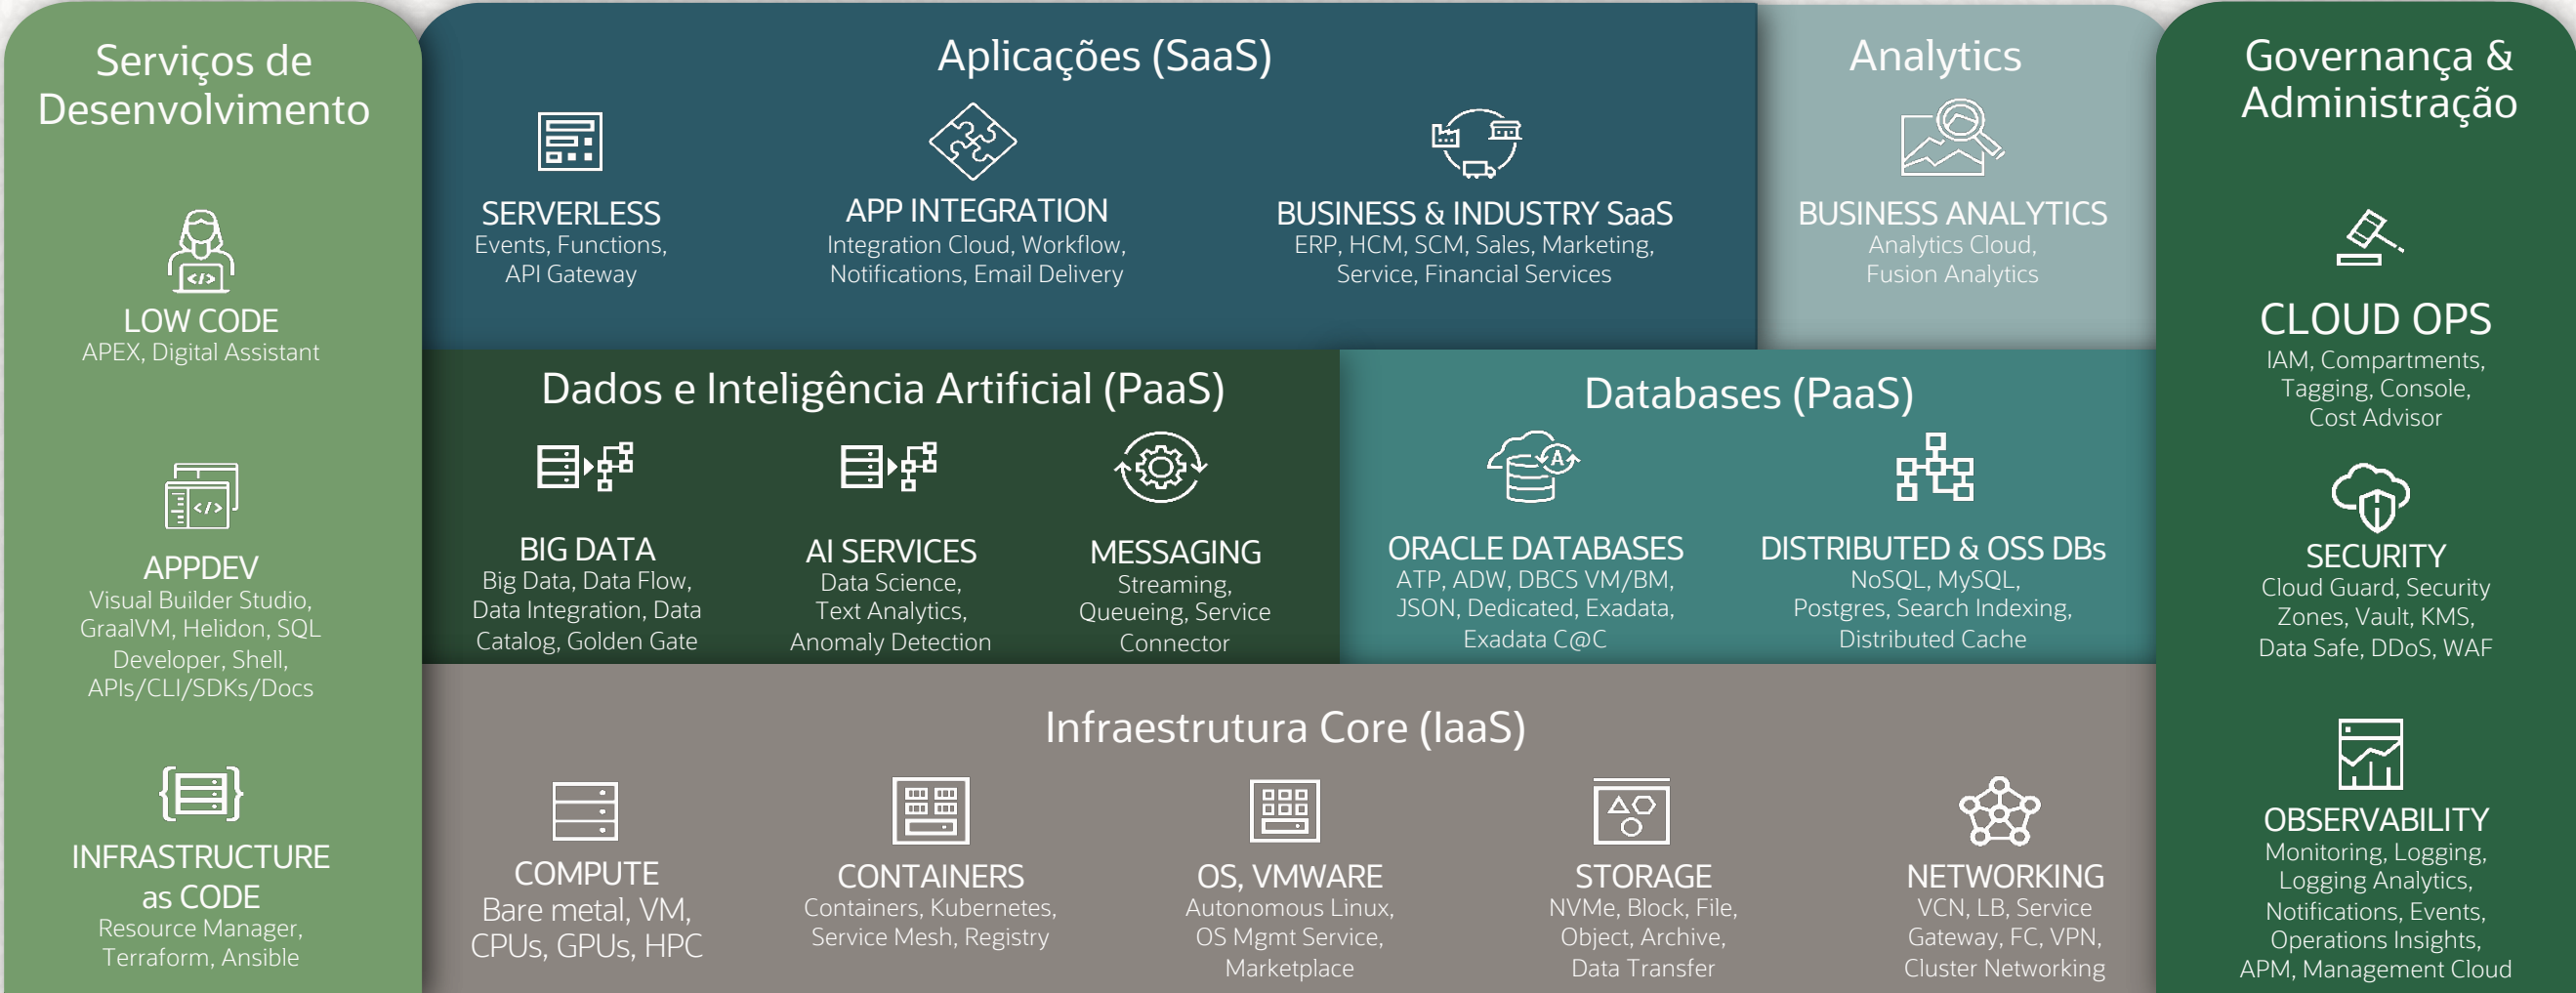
Serviços de Desenvolvimento

LOW CODE
APEX, Digital Assistant

APPDEV
Visual Builder Studio, GraalVM, Helidon, SQL Developer, Shell, APIs/CLI/SDKs/Docs

INFRASTRUCTURE as CODE
Resource Manager, Terraform, Ansible

Aplicações (SaaS)

SERVERLESS
Events, Functions, API Gateway

APP INTEGRATION
Integration Cloud, Workflow, Notifications, Email Delivery

BUSINESS & INDUSTRY SaaS
ERP, HCM, SCM, Sales, Marketing, Service, Financial Services

Analytics

BUSINESS ANALYTICS
Analytics Cloud, Fusion Analytics

Governança & Administração

CLOUD OPS
IAM, Compartments, Tagging, Console, Cost Advisor

SECURITY
Cloud Guard, Security Zones, Vault, KMS, Data Safe, DDoS, WAF

OBSERVABILITY
Monitoring, Logging, Logging Analytics, Notifications, Events, Operations Insights, APM, Management Cloud

Dados e Inteligência Artificial (PaaS)

BIG DATA
Big Data, Data Flow, Data Integration, Data Catalog, Golden Gate

AI SERVICES
Data Science, Text Analytics, Anomaly Detection

MESSAGING
Streaming, Queueing, Service Connector

Databases (PaaS)

ORACLE DATABASES
ATP, ADW, DBCS VM/BM, JSON, Dedicated, Exadata, Exadata C@C

DISTRIBUTED & OSS DBs
NoSQL, MySQL, Postgres, Search Indexing, Distributed Cache

Infraestrutura Core (IaaS)

COMPUTE
Bare metal, VM, CPUs, GPUs, HPC

CONTAINERS
Containers, Kubernetes, Service Mesh, Registry

OS, VMWARE
Autonomous Linux, OS Mgmt Service, Marketplace

STORAGE
NVMe, Block, File, Object, Archive, Data Transfer

NETWORKING
VCN, LB, Service Gateway, FC, VPN, Cluster Networking